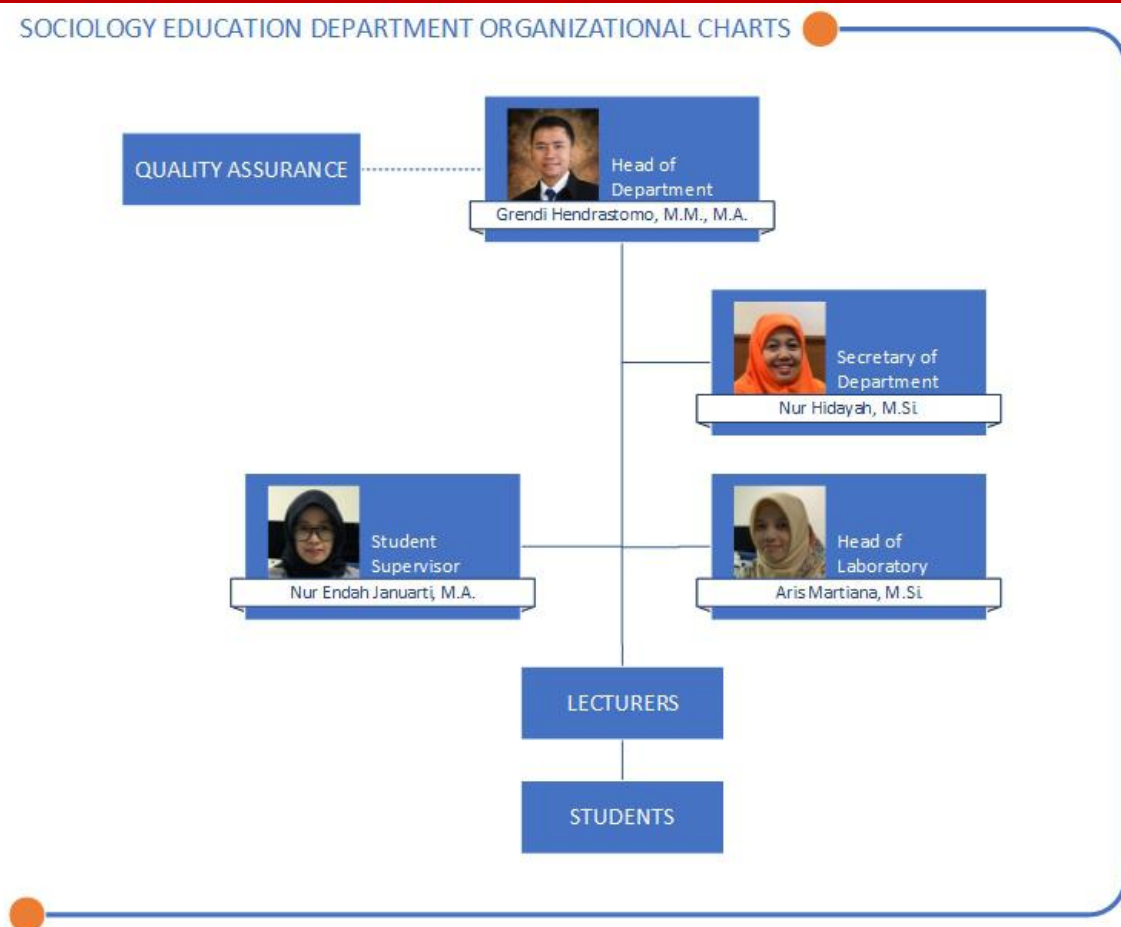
SOCIOLOGY EDUCATION DEPARTMENT ORGANIZATIONAL CHARTS

QUALITY ASSURANCE

Head of Department
Grendi Hendrastomo, M.M., M.A.

Secretary of Department
Nur Hidayah, M.Si.

Student Supervisor
Nur Endah Januarti, M.A.

Head of Laboratory
Aris Martiana, M.Si.

LECTURERS

STUDENTS